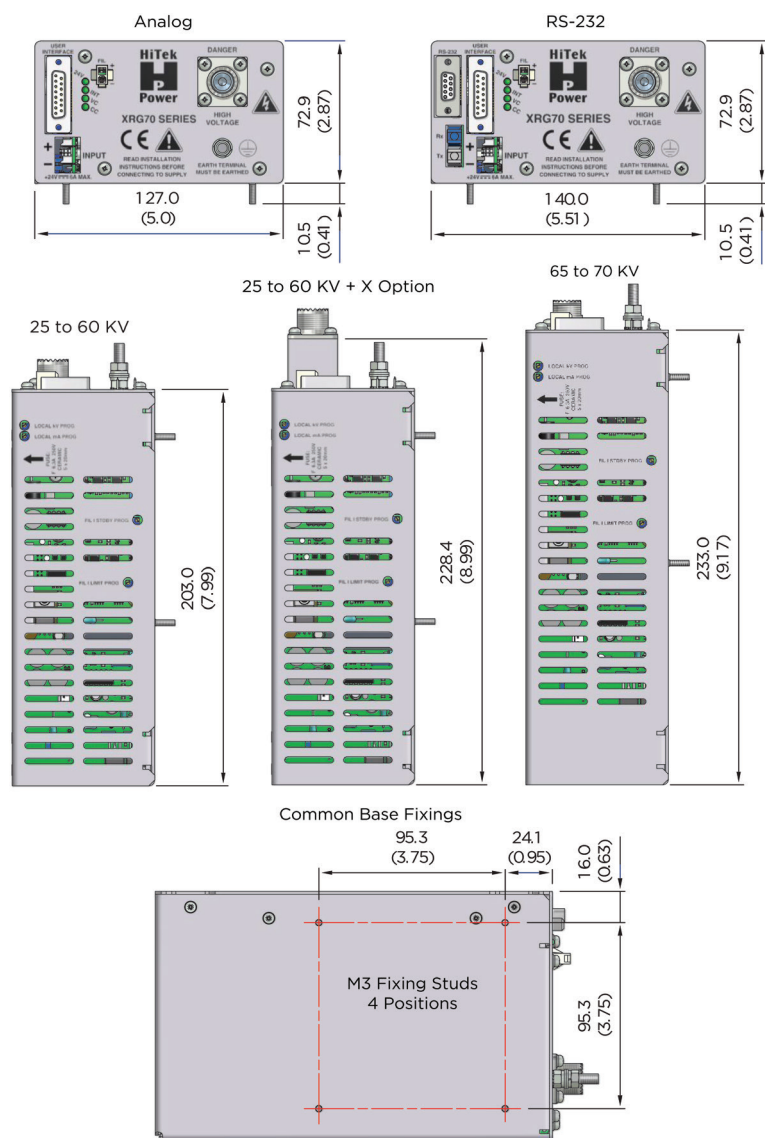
Analog

USER INTERFACE
FIL
HiTek Power
DANGER
XRG70 SERIES
HIGH VOLTAGE
+
−
INPUT
+24V DC 5A MAX.
READ INSTALLATION INSTRUCTIONS BEFORE CONNECTING TO SUPPLY
EARTH TERMINAL MUST BE EARTHED
72.9 (2.87)
127.0 (5.0)
10.5 (0.41)

RS-232

RS-232
USER INTERFACE
FIL
HiTek Power
DANGER
XRG70 SERIES
HIGH VOLTAGE
Rx
Tx
INPUT
+24V DC 5A MAX.
READ INSTALLATION INSTRUCTIONS BEFORE CONNECTING TO SUPPLY
EARTH TERMINAL MUST BE EARTHED
72.9 (2.87)
140.0 (5.51)
10.5 (0.41)

25 to 60 KV + X Option

25 to 60 KV

LOCAL kV PROG
LOCAL mA PROG
FIL I STDBY PROG
FIL I LIMIT PROG
203.0 (7.99)

LOCAL kV PROG
LOCAL mA PROG
FIL I STDBY PROG
FIL I LIMIT PROG
228.4 (8.99)

65 to 70 KV

LOCAL kV PROG
LOCAL mA PROG
FIL I STDBY PROG
FIL I LIMIT PROG
233.0 (9.17)

Common Base Fixings

95.3 (3.75)
24.1 (0.95)
16.0 (0.63)
M3 Fixing Studs 4 Positions
95.3 (3.75)